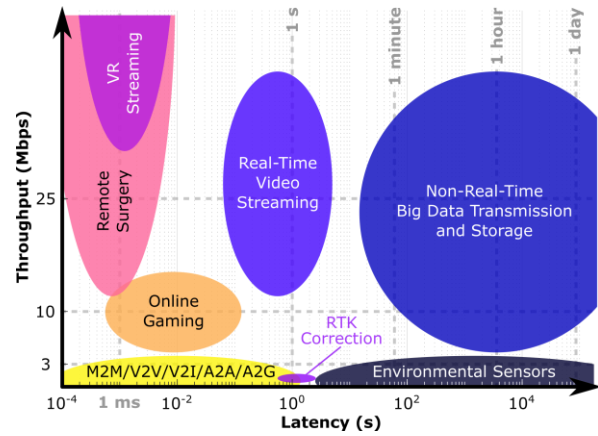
Throughput (Mbps)

VR Streaming

Remote Surgery

Real-Time Video Streaming

Non-Real-Time Big Data Transmission and Storage

Online Gaming

RTK Correction

M2M/V2V/V2I/A2A/A2G

Environmental Sensors

1 s

1 minute

1 hour

1 day

25

10

3

$10^{-4}$

1 ms

$10^{-2}$

$10^{0}$

$10^{2}$

$10^{4}$

Latency (s)